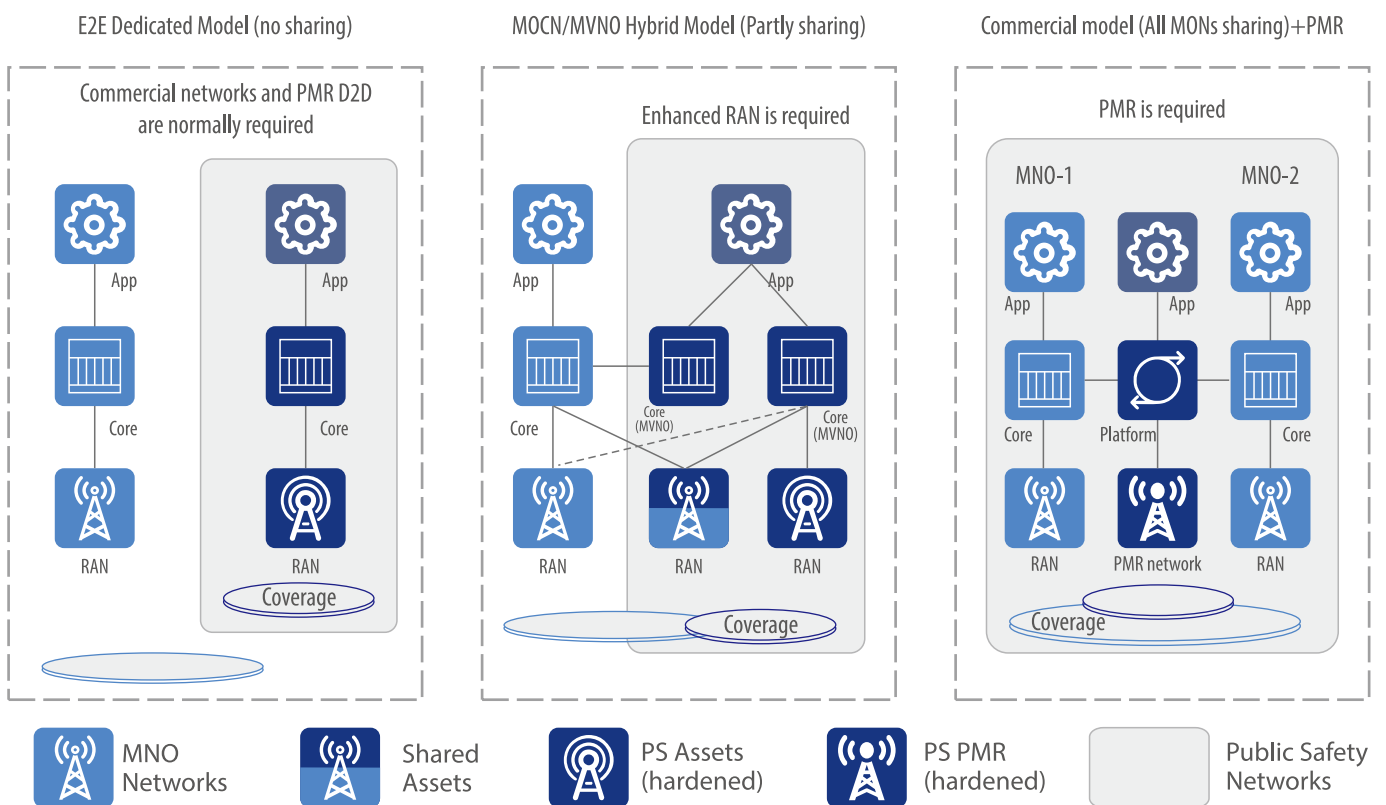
E2E Dedicated Model (no sharing)

Commercial networks and PMR D2D are normally required

App

Core

RAN

App

Core

RAN

Coverage

MOCN/MVNO Hybrid Model (Partly sharing)

Enhanced RAN is required

App

App

Core

Core (MVNO)

Core (MVNO)

RAN

RAN

RAN

Coverage

Commercial model (All MONs sharing)+PMR

PMR is required

MNO-1

MNO-2

App

App

App

Core

Platform

Core

RAN

PMR network

RAN

Coverage

MNO Networks

Shared Assets

PS Assets (hardened)

PS PMR (hardened)

Public Safety Networks